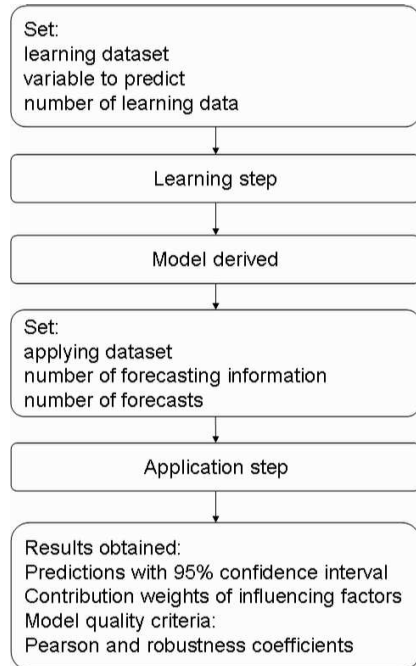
Set:
learning dataset
variable to predict
number of learning data

Learning step

Model derived

Set:
applying dataset
number of forecasting information
number of forecasts

Application step

Results obtained:
Predictions with 95% confidence interval
Contribution weights of influencing factors
Model quality criteria:
Pearson and robustness coefficients